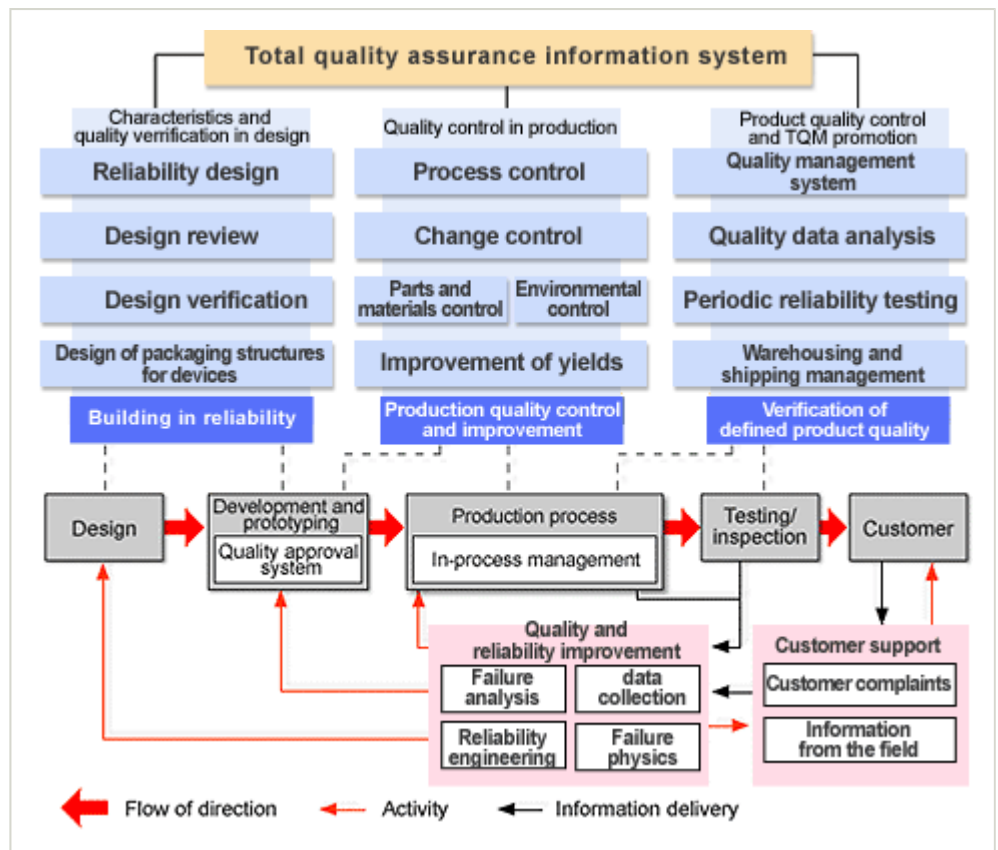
Total quality assurance information system

Characteristics and quality verrification in design

Reliability design

Design review

Design verification

Design of packaging structures for devices

Building in reliability

Quality control in production

Process control

Change control

Parts and materials control

Environmental control

Improvement of yields

Production quality control and improvement

Product quality control and TQM promotion

Quality management system

Quality data analysis

Periodic reliability testing

Warehousing and shipping management

Verification of defined product quality

Design

Development and prototyping

Quality approval system

Production process

In-process management

Testing/ inspection

Customer

Quality and reliability improvement

Failure analysis

data collection

Reliability engineering

Failure physics

Customer support

Customer complaints

Information from the field

Flow of direction

Activity

Information delivery